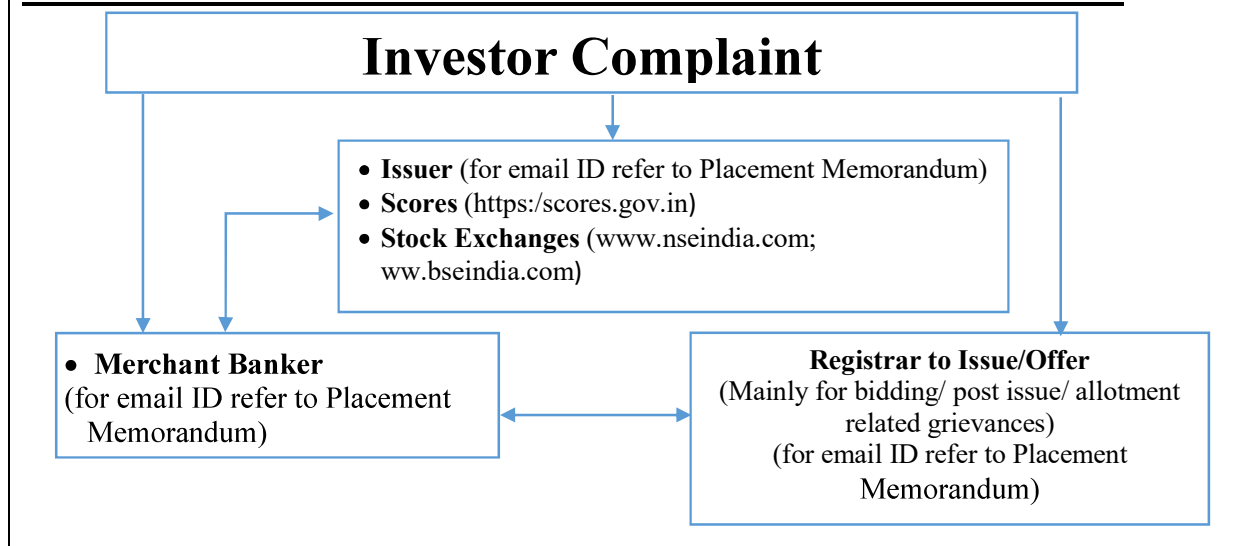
Investor Complaint

- **Issuer** (for email ID refer to Placement Memorandum)
- **Scores** (https:/scores.gov.in)
- **Stock Exchanges** (www.nseindia.com; ww.bseindia.com)

- **Merchant Banker** (for email ID refer to Placement Memorandum)

**Registrar to Issue/Offer**
(Mainly for bidding/ post issue/ allotment related grievances)
(for email ID refer to Placement Memorandum)